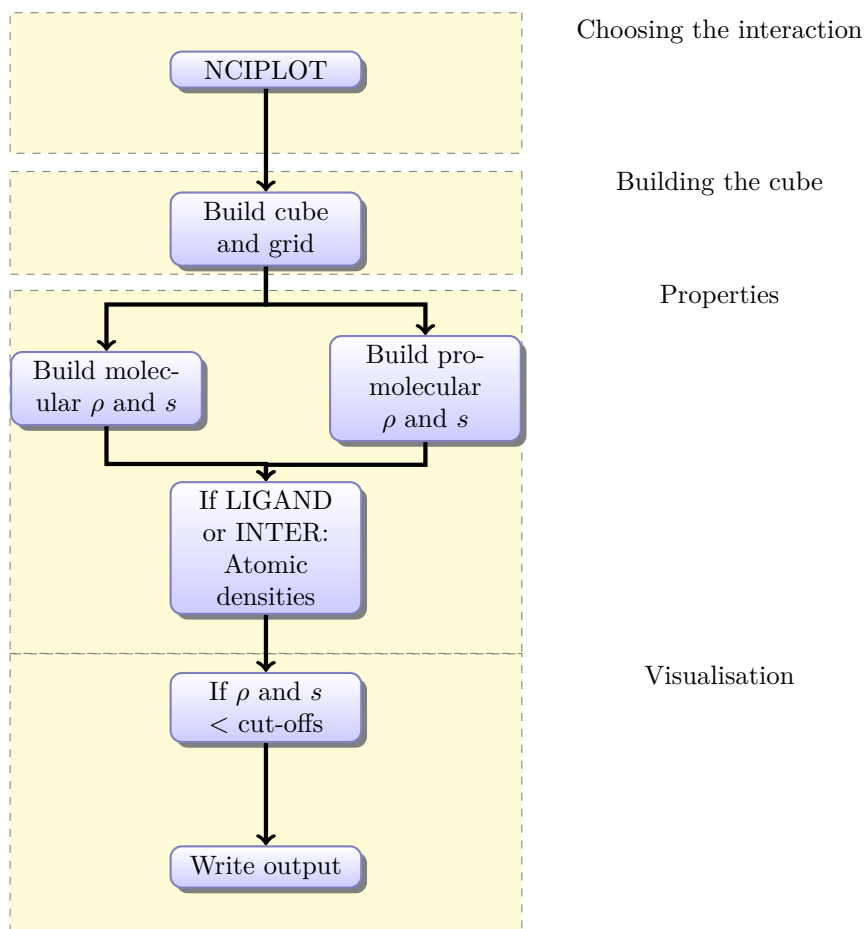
Choosing the interaction

NCIPLOT

Building the cube

Build cube and grid

Properties

Build molecular $\rho$ and $s$

Build promolecular $\rho$ and $s$

If LIGAND or INTER: Atomic densities

Visualisation

If $\rho$ and $s$ $<$ cut-offs

Write output